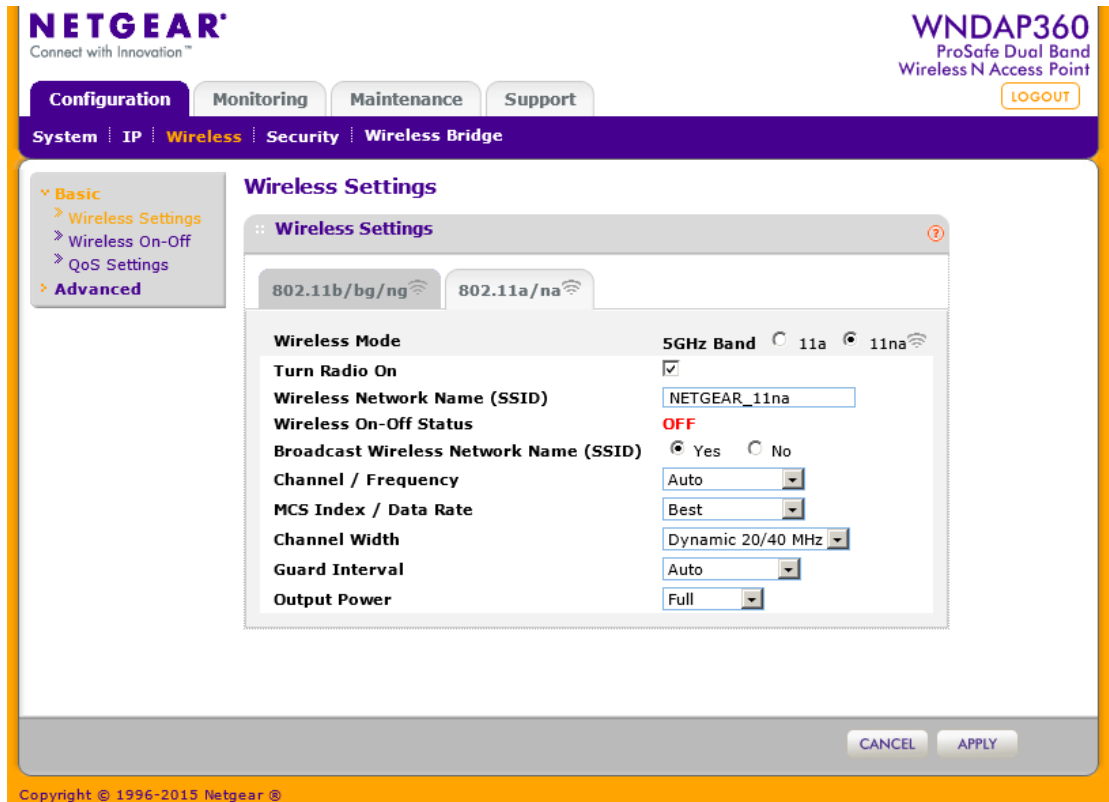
NETGEAR®
Connect with Innovation™

WNDAP360
ProSafe Dual Band
Wireless N Access Point

LOGOUT

Configuration | Monitoring | Maintenance | Support

System | IP | Wireless | Security | Wireless Bridge

Basic
Wireless Settings
Wireless On-Off
QoS Settings
Advanced

Wireless Settings

Wireless Settings

802.11b/bg/ng | 802.11a/na

| | |
|---|---|
| Wireless Mode | 5GHz Band ○ 11a ◉ 11na |
| Turn Radio On | ☑ |
| Wireless Network Name (SSID) | NETGEAR_11na |
| Wireless On-Off Status | OFF |
| Broadcast Wireless Network Name (SSID) | ◉ Yes ○ No |
| Channel / Frequency | Auto |
| MCS Index / Data Rate | Best |
| Channel Width | Dynamic 20/40 MHz |
| Guard Interval | Auto |
| Output Power | Full |

CANCEL APPLY

Copyright © 1996-2015 Netgear ®